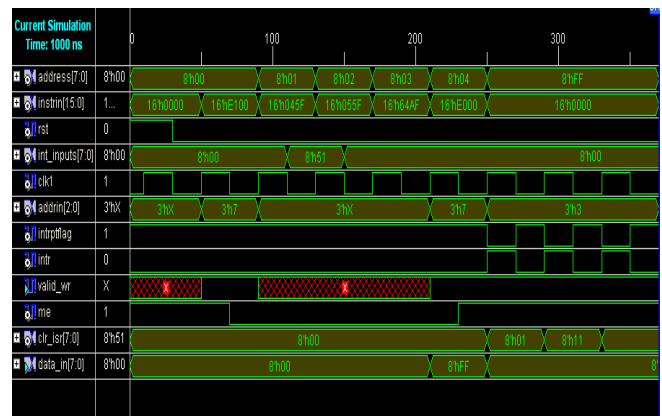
Current Simulation
Time: 1000 ns

0 100 200 300

address[7:0] 8'h00 8'h00 8'h01 8'h02 8'h03 8'h04 8'hFF
instrin[15:0] 1... 16'h0000 16'hE100 16'h045F 16'h055F 16'h644F 16'hE000 16'h0000
rst 0
int_inputs[7:0] 8'h00 8'h00 8'h51 8'h00
clk1 1
addrin[2:0] 3'hX 3'hX 3'h7 3'hX 3'h7 3'h3
intrptflag 1
intr 0
valid_wr X X X
me 1
clr_isr[7:0] 8'h51 8'h00 8'h01 8'h11
data_in[7:0] 8'h00 8'h00 8'hFF 8'